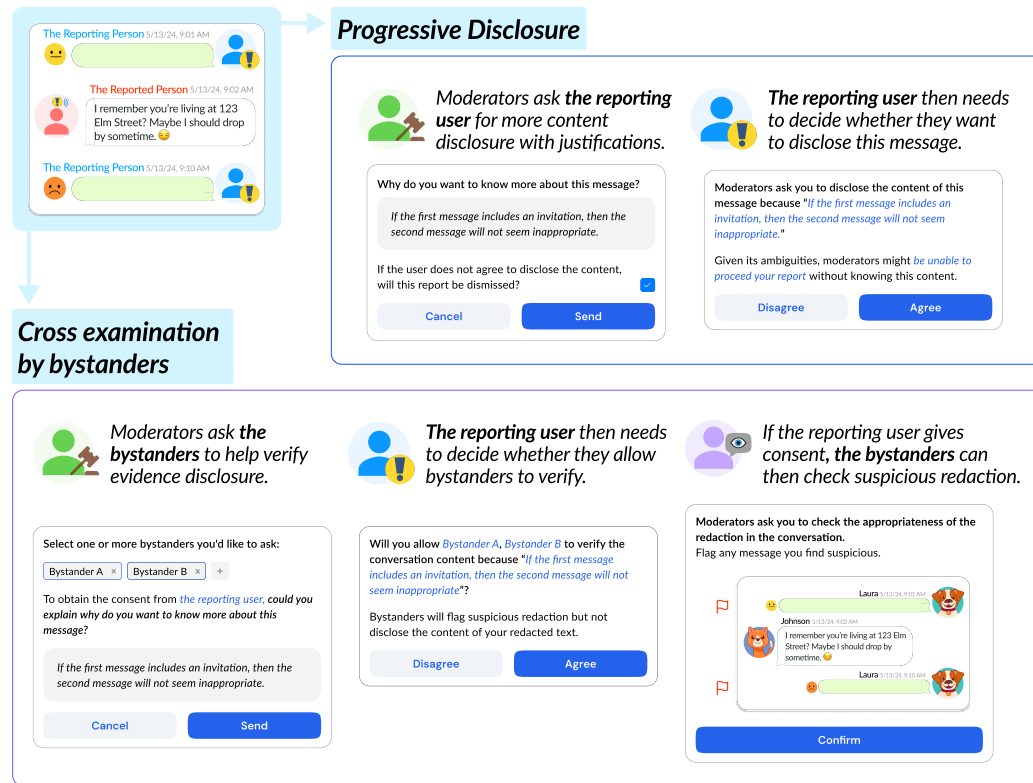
The Reporting Person 5/13/24, 9:01 AM

The Reported Person 5/13/24, 9:02 AM
I remember you're living at 123 Elm Street? Maybe I should drop by sometime. 😏

The Reporting Person 5/13/24, 9:10 AM

Progressive Disclosure

Moderators ask the reporting user for more content disclosure with justifications.

Why do you want to know more about this message?

If the first message includes an invitation, then the second message will not seem inappropriate.

If the user does not agree to disclose the content, will this report be dismissed?

Cancel Send

The reporting user then needs to decide whether they want to disclose this message.

Moderators ask you to disclose the content of this message because "If the first message includes an invitation, then the second message will not seem inappropriate."

Given its ambiguities, moderators might be unable to proceed your report without knowing this content.

Disagree Agree

Cross examination by bystanders

Moderators ask the bystanders to help verify evidence disclosure.

Select one or more bystanders you'd like to ask:

Bystander A × Bystander B × +

To obtain the consent from the reporting user, could you explain why do you want to know more about this message?

If the first message includes an invitation, then the second message will not seem inappropriate.

Cancel Send

The reporting user then needs to decide whether they allow bystanders to verify.

Will you allow Bystander A, Bystander B to verify the conversation content because "If the first message includes an invitation, then the second message will not seem inappropriate"?

Bystanders will flag suspicious redaction but not disclose the content of your redacted text.

Disagree Agree

If the reporting user gives consent, the bystanders can then check suspicious redaction.

Moderators ask you to check the appropriateness of the redaction in the conversation.
Flag any message you find suspicious.

Laura 5/13/24, 9:01 AM

Johnson 5/13/24, 9:02 AM
I remember you're living at 123 Elm Street? Maybe I should drop by sometime. 😏

Laura 5/13/24, 9:10 AM

Confirm